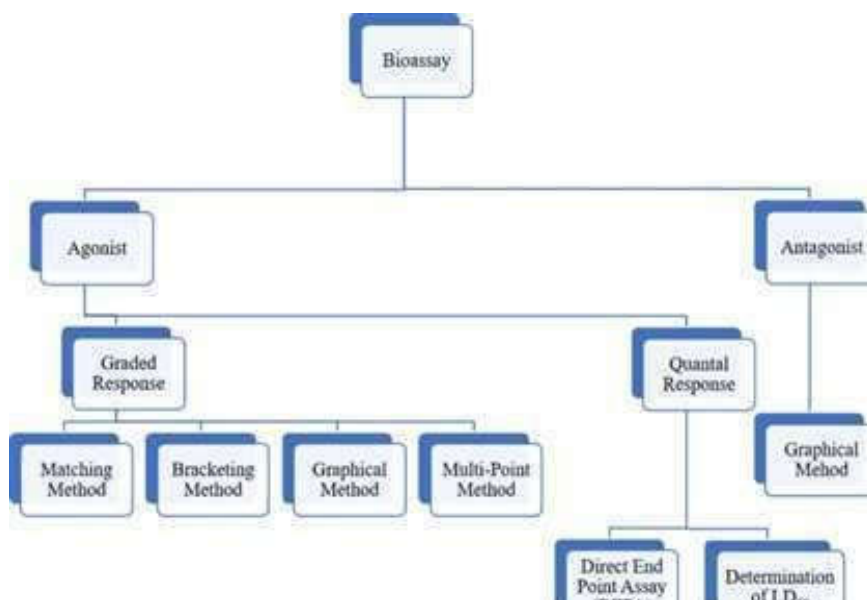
Bioassay

Agonist

Antagonist

Graded Response

Quantal Response

Graphical Mehod

Matching Method

Bracketing Method

Graphical Method

Multi-Point Method

Direct End Point Assay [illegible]

Determination of LD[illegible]